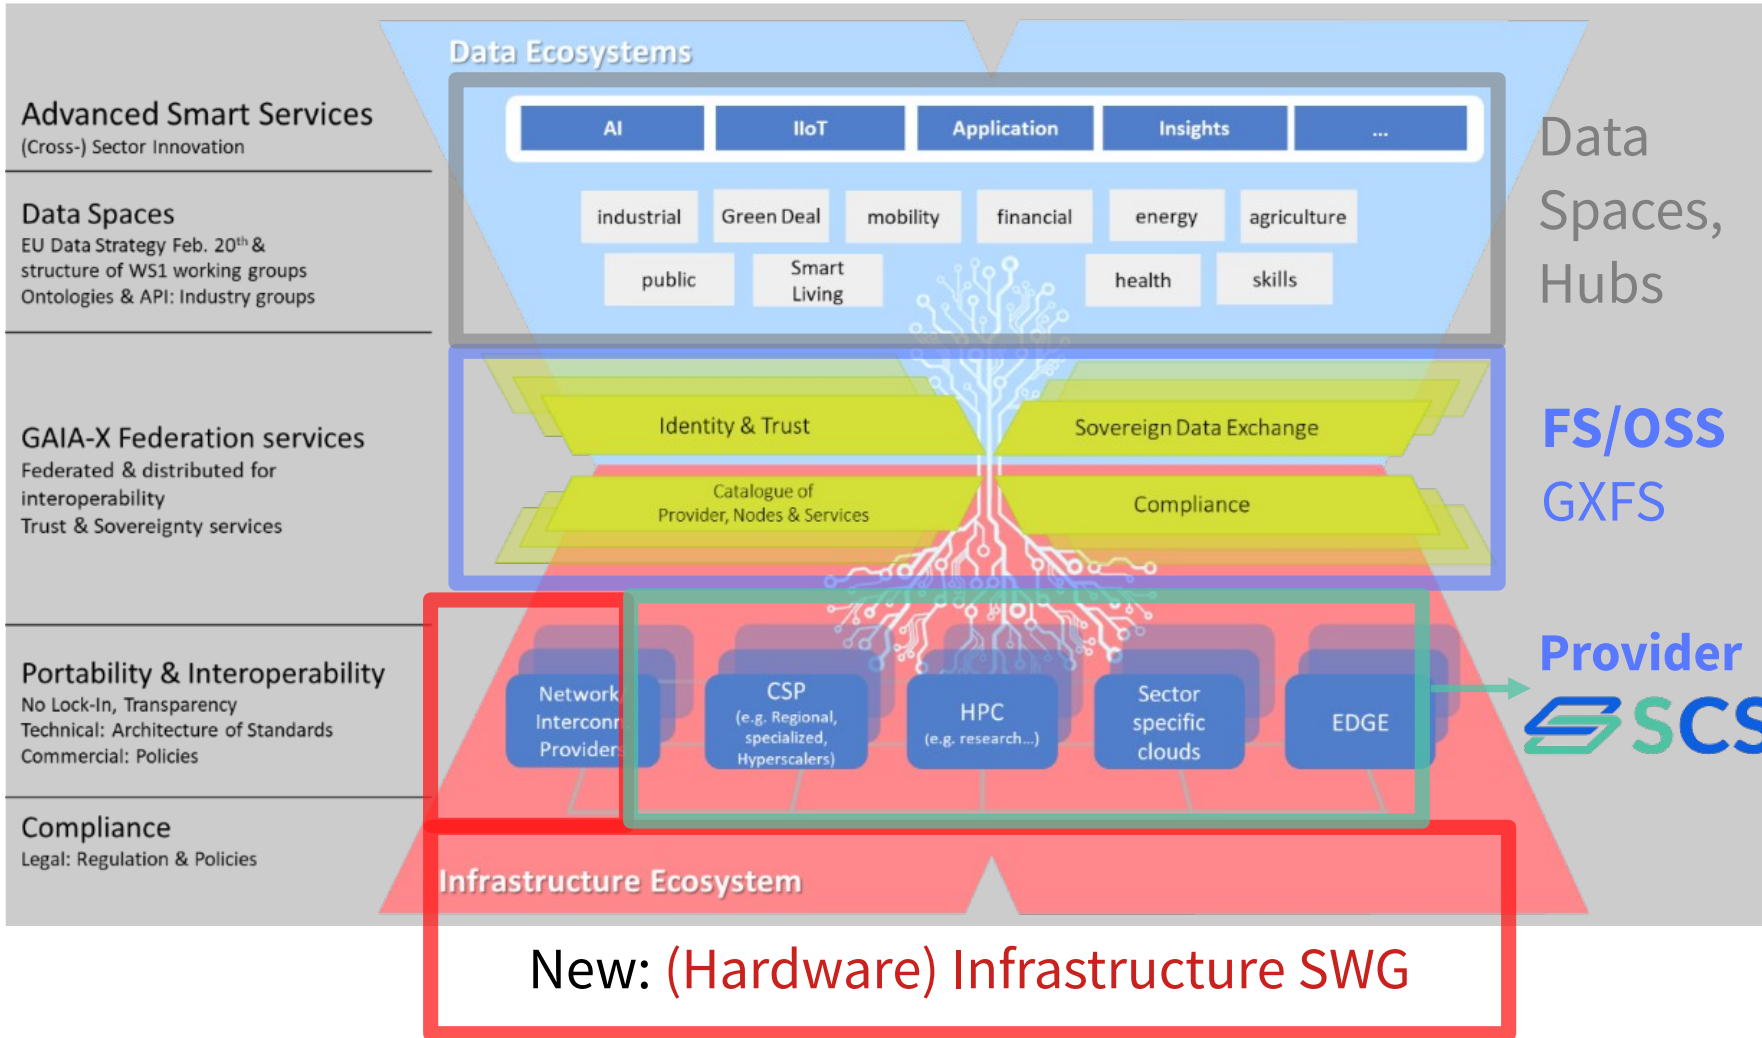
Advanced Smart Services
(Cross-) Sector Innovation

Data Spaces
EU Data Strategy Feb. 20$^{th}$ &
structure of WS1 working groups
Ontologies & API: Industry groups

GAIA-X Federation services
Federated & distributed for interoperability
Trust & Sovereignty services

Portability & Interoperability
No Lock-In, Transparency
Technical: Architecture of Standards
Commercial: Policies

Compliance
Legal: Regulation & Policies

Data Ecosystems

AI | IIoT | Application | Insights | ...

industrial
Green Deal
mobility
financial
energy
agriculture
public
Smart Living
health
skills

Identity & Trust
Sovereign Data Exchange
Catalogue of Provider, Nodes & Services
Compliance

Network Intercon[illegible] Provider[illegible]
CSP (e.g. Regional, specialized, Hyperscalers)
HPC (e.g. research...)
Sector specific clouds
EDGE

Infrastructure Ecosystem

Data Spaces, Hubs

FS/OSS
GXFS

Provider
SCS

New: (Hardware) Infrastructure SWG